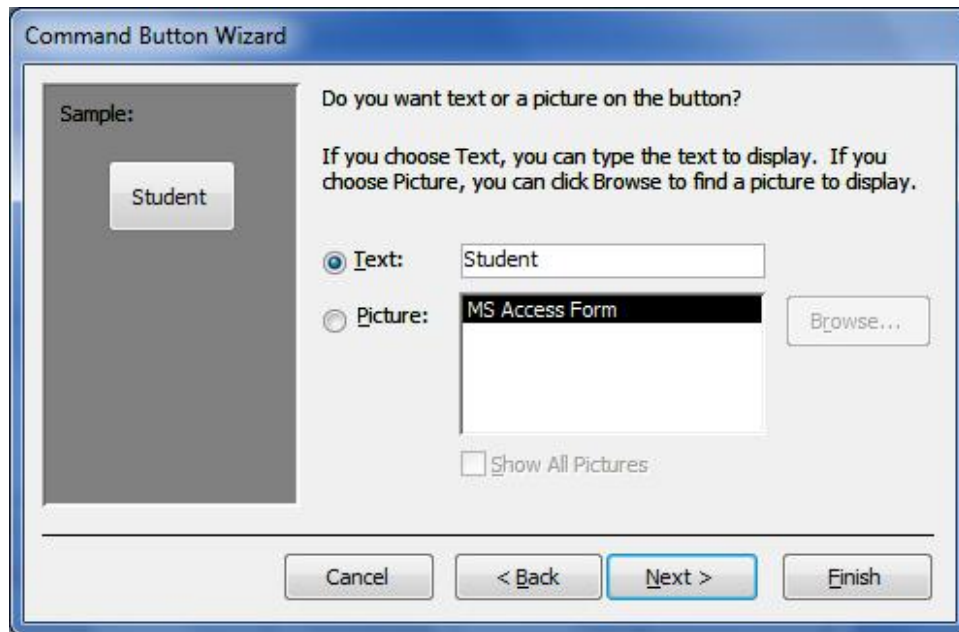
Command Button Wizard

Sample:

Student

Do you want text or a picture on the button?

If you choose Text, you can type the text to display. If you choose Picture, you can click Browse to find a picture to display.

Text: Student

Picture: MS Access Form

Browse...

Show All Pictures

Cancel

< Back

Next >

Finish